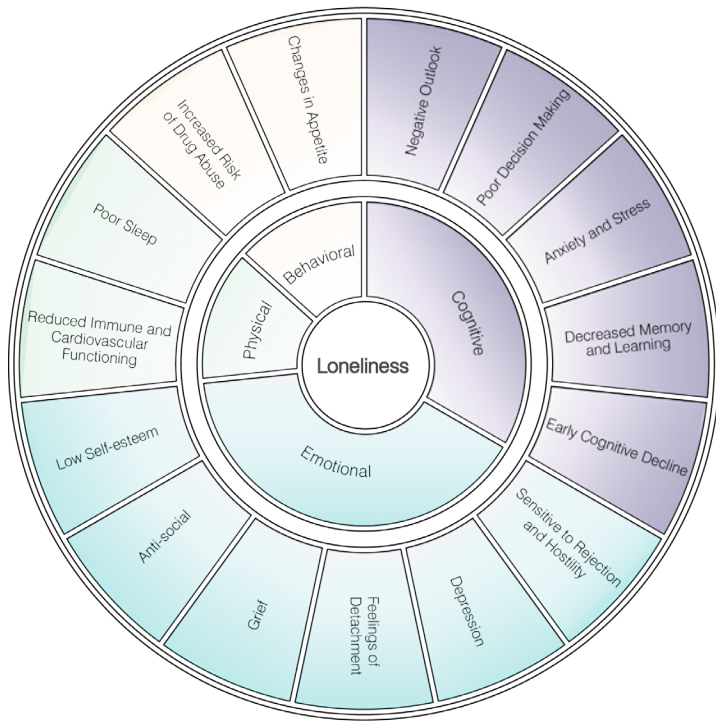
Loneliness

Cognitive

Negative Outlook

Poor Decision Making

Anxiety and Stress

Decreased Memory and Learning

Early Cognitive Decline

Emotional

Sensitive to Rejection and Hostility

Depression

Feelings of Detachment

Grief

Anti-social

Low Self-esteem

Physical

Reduced Immune and Cardiovascular Functioning

Poor Sleep

Behavioral

Increased Risk of Drug Abuse

Changes in Appetite